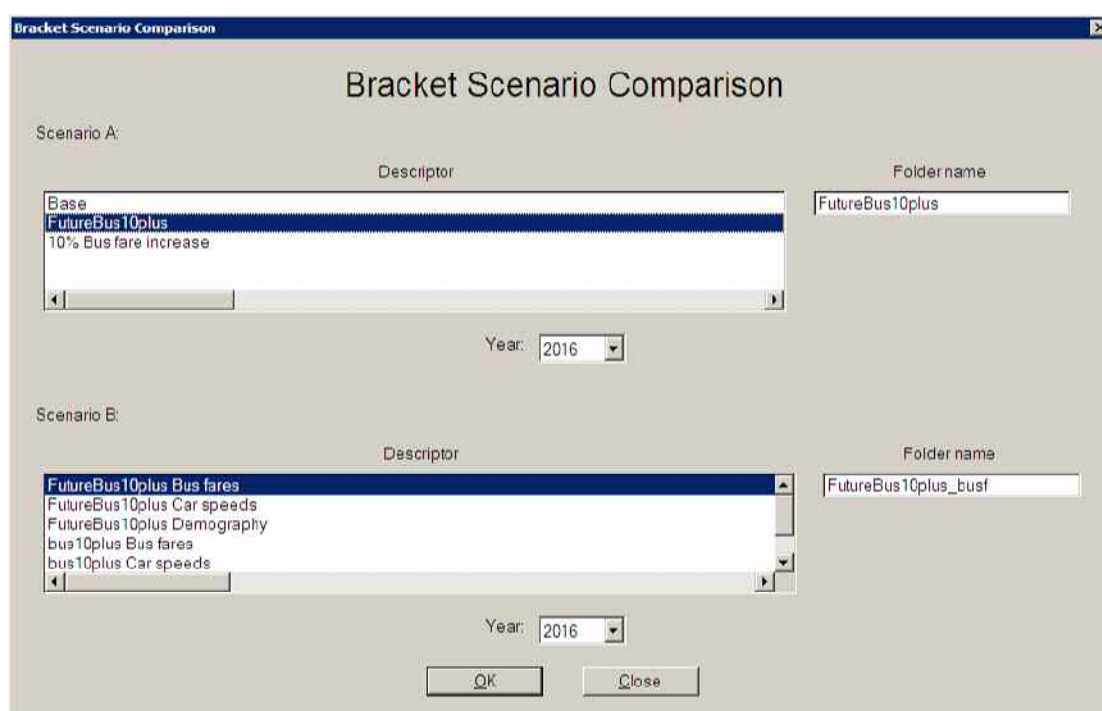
Bracket Scenario Comparison

Bracket Scenario Comparison

Scenario A:

Descriptor

Folder name

Base
FutureBus10plus
10% Bus fare increase

FutureBus10plus

Year: 2016

Scenario B:

Descriptor

Folder name

FutureBus10plus Bus fares
FutureBus10plus Car speeds
FutureBus10plus Demography
bus10plus Bus fares
bus10plus Car speeds

FutureBus10plus_busf

Year: 2016

OK

Close